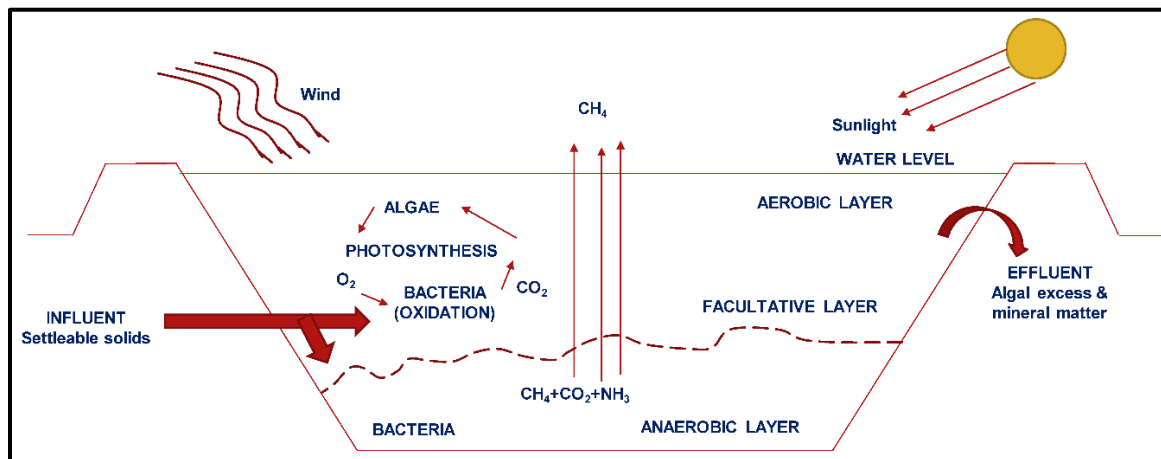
Wind

$CH_4$

Sunlight

WATER LEVEL

ALGAE

AEROBIC LAYER

PHOTOSYNTHESIS

$O_2$

BACTERIA (OXIDATION)

$CO_2$

EFFLUENT
Algal excess & mineral matter

INFLUENT
Settleable solids

FACULTATIVE LAYER

$CH_4+CO_2+NH_3$

BACTERIA

ANAEROBIC LAYER